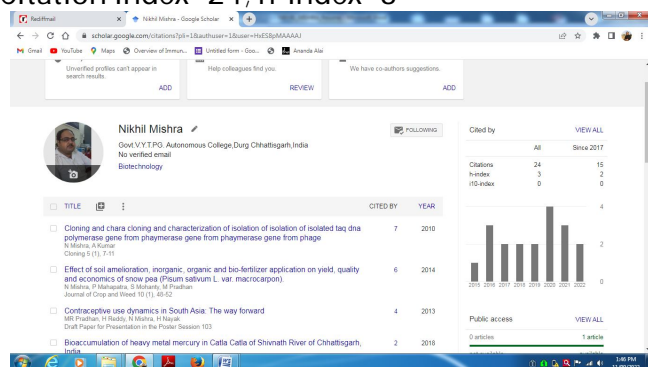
citation index -24, h-index -3

Rediffmail
Nikhil Mishra - Google Scholar
scholar.google.com/citations?pli=1&authuser=1&user=HxES8pMAAAAJ
Gmail YouTube Maps Overview of Immun... Untitled form - Goo... Ananda Alai

Unverified profiles can't appear in search results.
ADD
Help colleagues find you.
REVIEW
We have co-authors suggestions.
ADD

Nikhil Mishra
Govt.V.Y.T.P.G. Autonomous College,Durg Chhattisgarh,India
No verified email
Biotechnology
FOLLOWING

TITLE
CITED BY
YEAR

Cloning and chara cloning and characterization of isolation of isolation of isolated taq dna polymerase gene from phaymerase gene from phaymerase gene from phage
N Mishra, A Kumar
Cloning 5 (1), 7-11
7
2010

Effect of soil amelioration, inorganic, organic and bio-fertilizer application on yield, quality and economics of snow pea (Pisum sativum L. var. macrocarpon).
N Mishra, P Mahapatra, S Mohanty, M Pradhan
Journal of Crop and Weed 10 (1), 45-52
6
2014

Contraceptive use dynamics in South Asia: The way forward
MR Pradhan, H Reddy, N Mishra, H Nayak
Draft Paper for Presentation in the Poster Session 103
4
2013

Bioaccumulation of heavy metal mercury in Catla Catla of Shivnath River of Chhattisgarh, India
2
2018

Cited by
VIEW ALL
| | All | Since 2017 |
|---|---|---|
| Citations | 24 | 15 |
| h-index | 3 | 2 |
| i10-index | 0 | 0 |

4
2
0
2015 2016 2017 2018 2019 2020 2021 2022

Public access
VIEW ALL
0 articles
1 article

1:46 PM